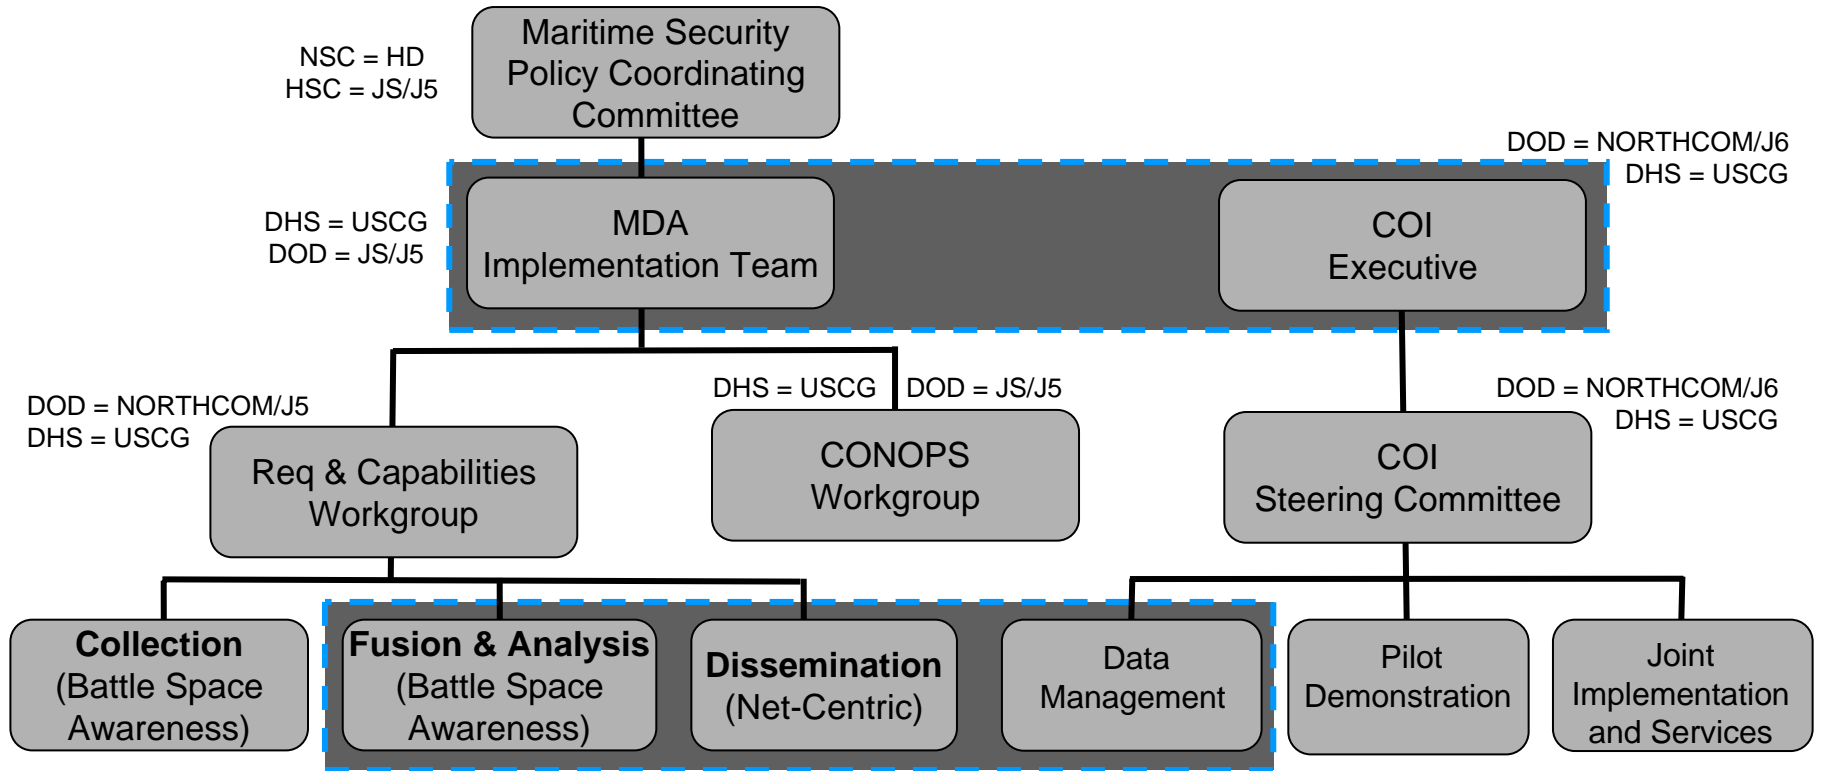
NSC = HD
HSC = JS/J5

Maritime Security Policy Coordinating Committee

DOD = NORTHCOM/J6
DHS = USCG

DHS = USCG
DOD = JS/J5

MDA Implementation Team

COI Executive

DOD = NORTHCOM/J5
DHS = USCG

DHS = USCG

DOD = JS/J5

DOD = NORTHCOM/J6
DHS = USCG

Req & Capabilities Workgroup

CONOPS Workgroup

COI Steering Committee

**Collection** (Battle Space Awareness)

**Fusion & Analysis** (Battle Space Awareness)

**Dissemination** (Net-Centric)

Data Management

Pilot Demonstration

Joint Implementation and Services